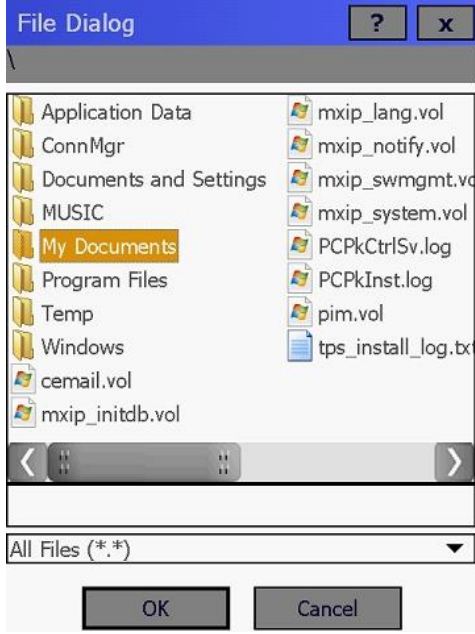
File Dialog ? x
\

Application Data
ConnMgr
Documents and Settings
MUSIC
My Documents
Program Files
Temp
Windows
cemail.vol
mxip_initdb.vol

mxip_lang.vol
mxip_notify.vol
mxip_swmgmt.vo
mxip_system.vol
PCPkCtrlSv.log
PCPkInst.log
pim.vol
tps_install_log.tx

All Files (*.*)

OK Cancel